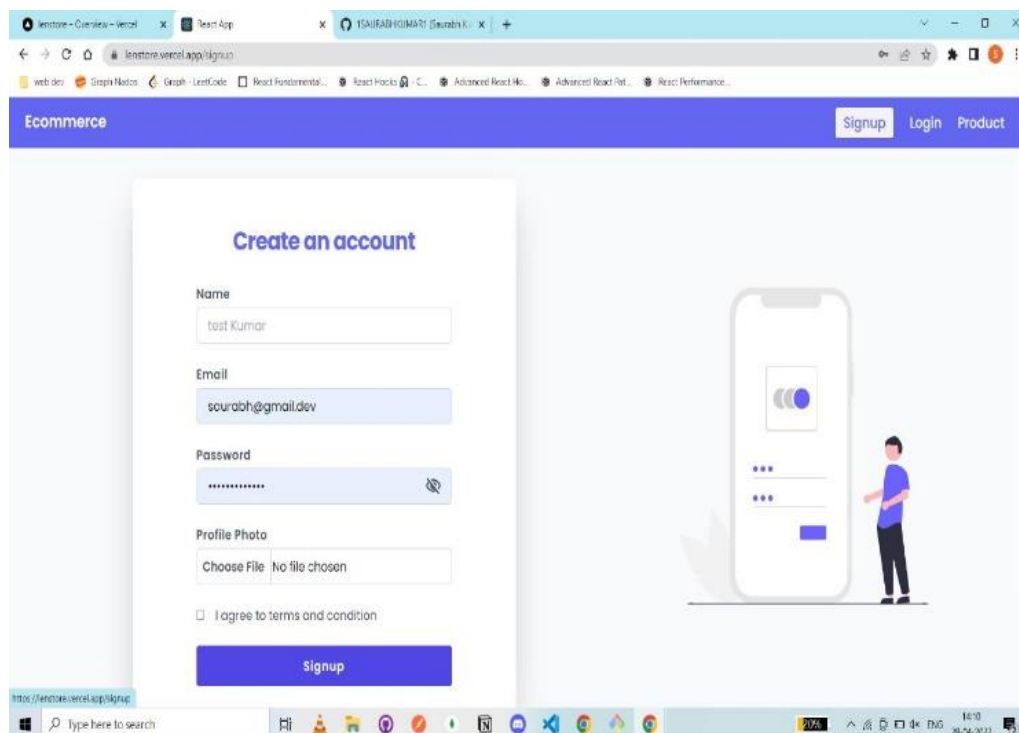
lenstore - Overview - Vercel
React App
1SAURABHKUMAR1 (Saurabh K...
lenstore.vercel.app/signup
web dev
Graph Nodes
Graph - LeetCode
React Fundamental...
React Hooks
Advanced React Ho...
Advanced React Pat...
React Performance...

Ecommerce
Signup
Login
Product

Create an account

Name
test Kumar

Email
saurabh@gmail.dev

Password
•••••••••••••

Profile Photo
Choose File No file chosen

I agree to terms and condition

Signup

https://lenstore.vercel.app/signup
Type here to search
20%
ENG
14:10